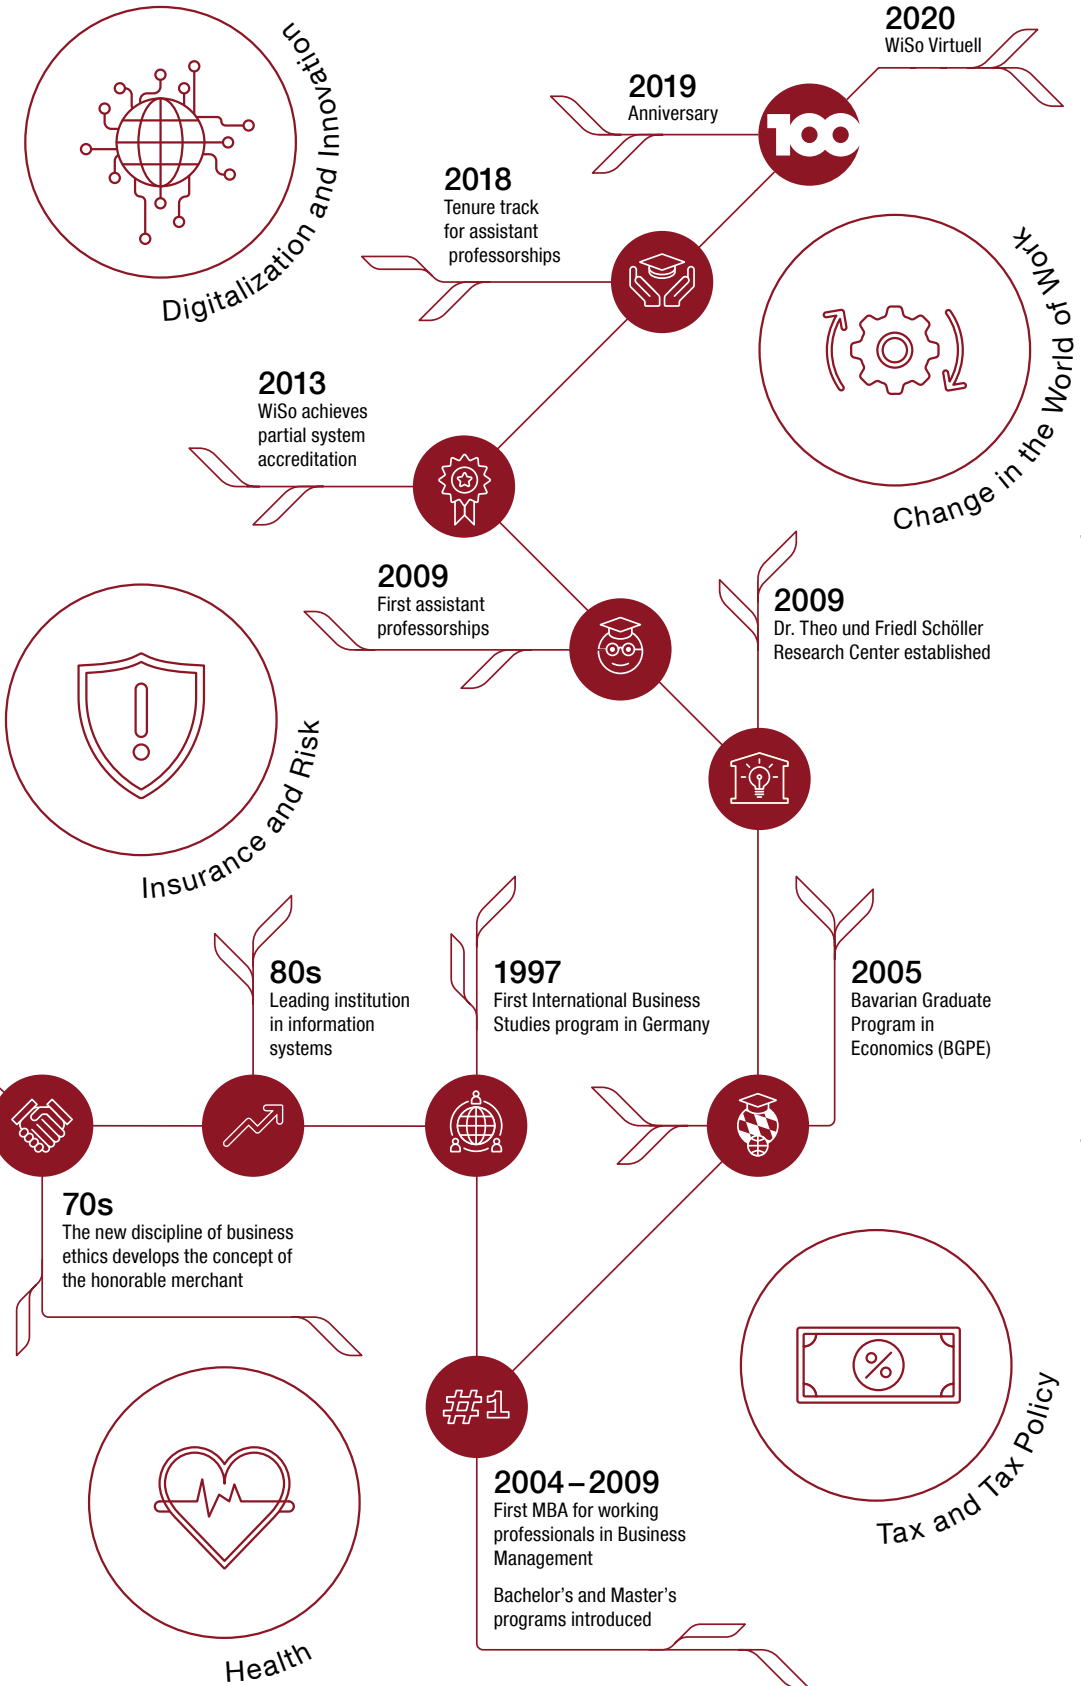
Digitalization and Innovation

2020
WiSo Virtuell

2019
Anniversary

100

2018
Tenure track for assistant professorships

Change in the World of Work

2013
WiSo achieves partial system accreditation

2009
First assistant professorships

2009
Dr. Theo und Friedl Schöller Research Center established

Insurance and Risk

80s
Leading institution in information systems

1997
First International Business Studies program in Germany

2005
Bavarian Graduate Program in Economics (BGPE)

70s
The new discipline of business ethics develops the concept of the honorable merchant

#1

Tax and Tax Policy

Health

2004 – 2009
First MBA for working professionals in Business Management

Bachelor's and Master's programs introduced